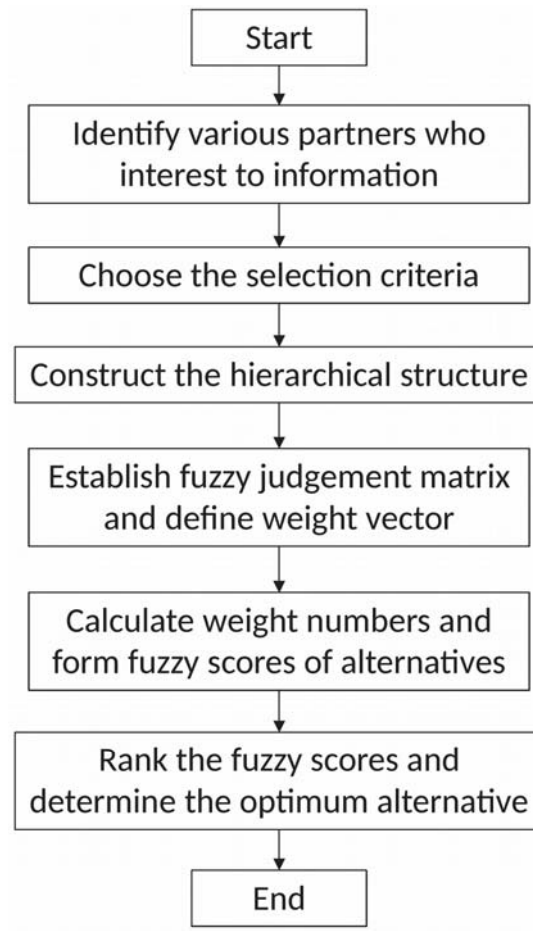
Start

Identify various partners who interest to information

Choose the selection criteria

Construct the hierarchical structure

Establish fuzzy judgement matrix and define weight vector

Calculate weight numbers and form fuzzy scores of alternatives

Rank the fuzzy scores and determine the optimum alternative

End